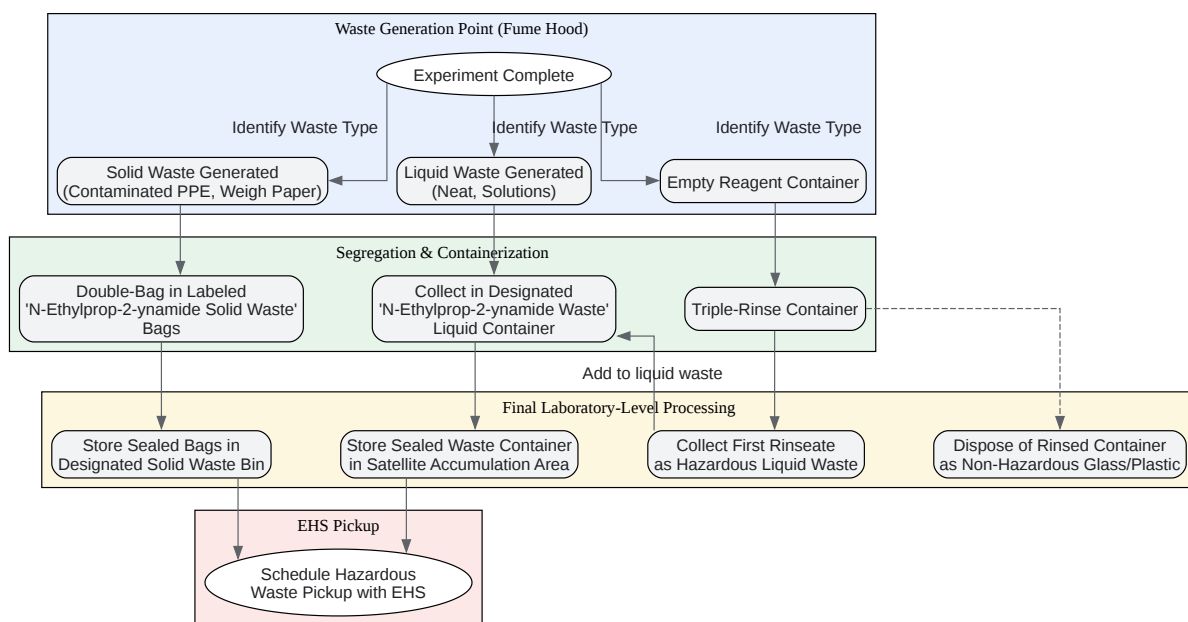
Waste Generation Point (Fume Hood)

Experiment Complete

Identify Waste Type

Identify Waste Type

Identify Waste Type

Solid Waste Generated (Contaminated PPE, Weigh Paper)

Liquid Waste Generated (Neat, Solutions)

Empty Reagent Container

Segregation & Containerization

Double-Bag in Labeled 'N-Ethylprop-2-ynamide Solid Waste' Bags

Collect in Designated 'N-Ethylprop-2-ynamide Waste' Liquid Container

Triple-Rinse Container

Add to liquid waste

Final Laboratory-Level Processing

Store Sealed Bags in Designated Solid Waste Bin

Store Sealed Waste Container in Satellite Accumulation Area

Collect First Rinseate as Hazardous Liquid Waste

Dispose of Rinsed Container as Non-Hazardous Glass/Plastic

EHS Pickup

Schedule Hazardous Waste Pickup with EHS